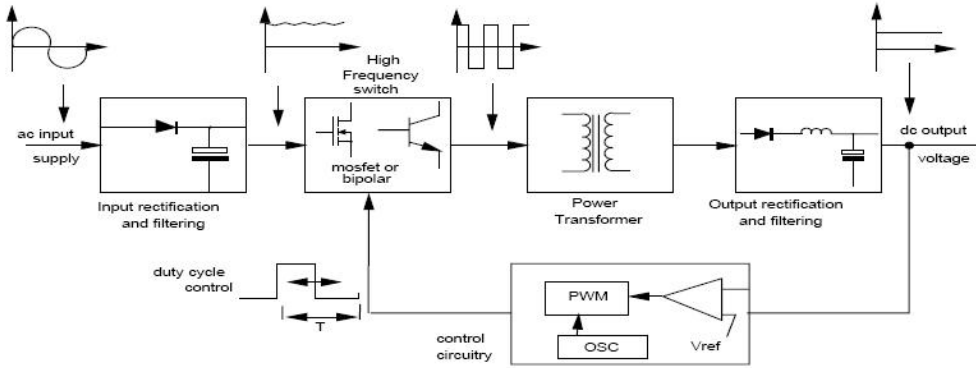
High Frequency switch

ac input supply

mosfet or bipolar

dc output voltage

Input rectification and filtering

Power Transformer

Output rectification and filtering

duty cycle control

T

PWM

OSC

Vref

control circuitry